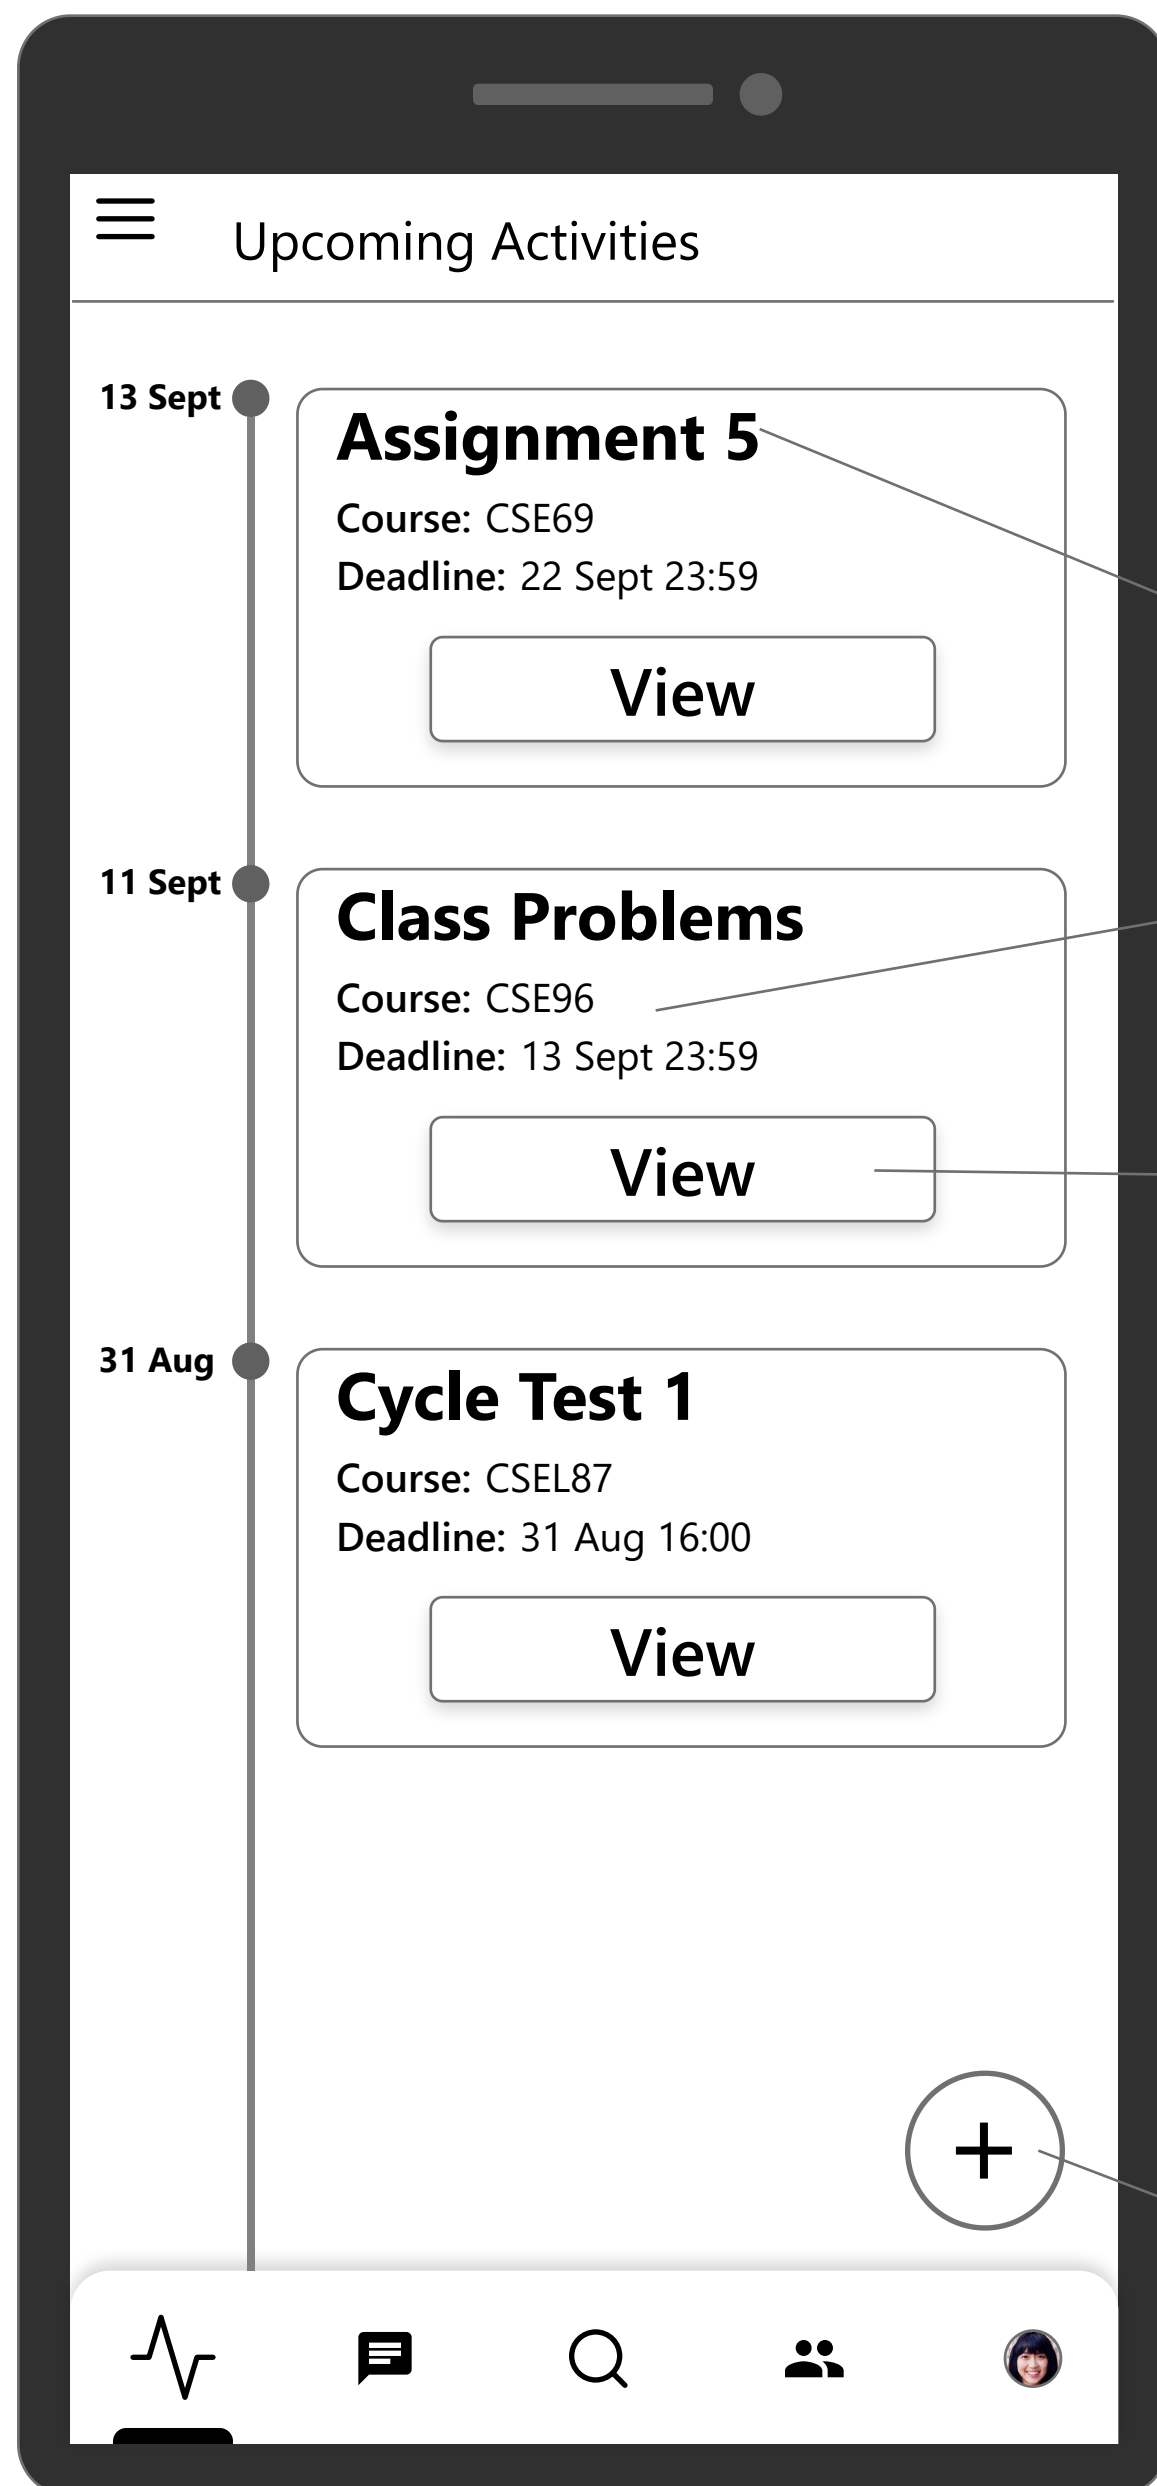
Upcoming Activities

13 Sept

Assignment 5

Course: CSE69

Deadline: 22 Sept 23:59

View

11 Sept

Class Problems

Course: CSE96

Deadline: 13 Sept 23:59

View

31 Aug

Cycle Test 1

Course: CSEL87

Deadline: 31 Aug 16:00

View

+